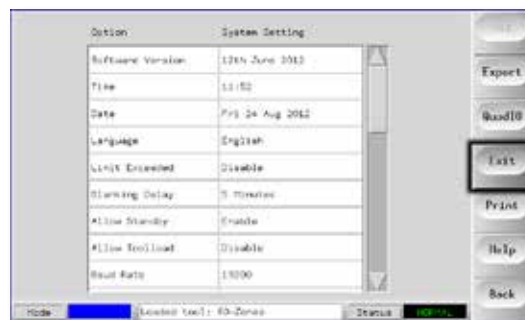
| Option | System Setting |
|---|---|
| Software Version | 12th June 2012 |
| Time | 11:52 |
| Date | Fri 24 Aug 2012 |
| Language | English |
| Limit Exceeded | Disable |
| Alarming Delay | 5 Minutes |
| Allow Standby | Enable |
| Allow Toolload | Disable |
| Baud Rate | 19200 |

Export
QuadIO
Exit
Print
Help
Back

Mode
Loaded tool: 63-Zones
Status
NORMAL